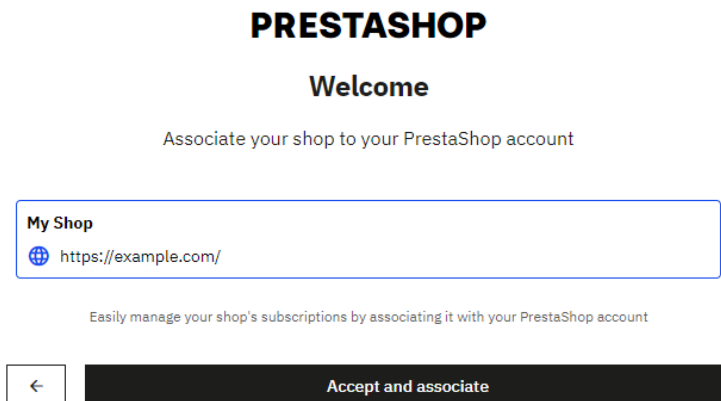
PRESTASHOP

Welcome

Associate your shop to your PrestaShop account

My Shop
https://example.com/

Easily manage your shop's subscriptions by associating it with your PrestaShop account

←

Accept and associate